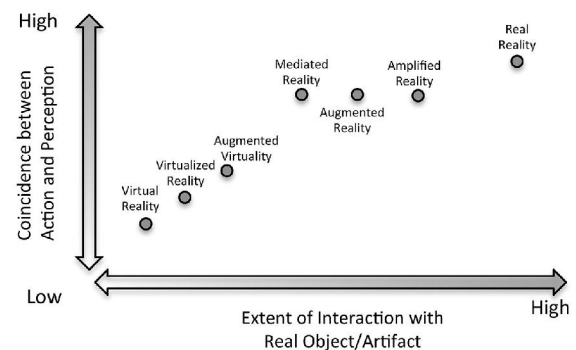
High

Coincidence between Action and Perception

Low

Virtual Reality

Virtualized Reality

Augmented Virtuality

Mediated Reality

Augmented Reality

Amplified Reality

Real Reality

High

Extent of Interaction with Real Object/Artifact